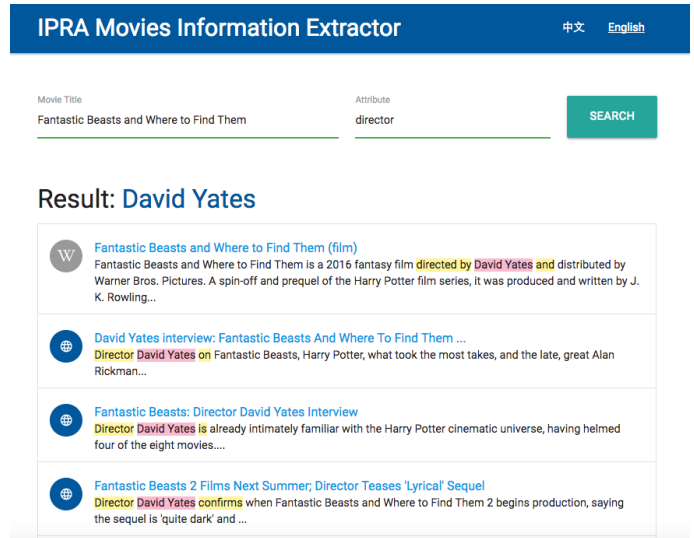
IPRA Movies Information Extractor

中文 English

Movie Title
Fantastic Beasts and Where to Find Them

Attribute
director

SEARCH

Result: David Yates

W

Fantastic Beasts and Where to Find Them (film)
Fantastic Beasts and Where to Find Them is a 2016 fantasy film directed by David Yates and distributed by Warner Bros. Pictures. A spin-off and prequel of the Harry Potter film series, it was produced and written by J. K. Rowling...

David Yates interview: Fantastic Beasts And Where To Find Them ...
Director David Yates on Fantastic Beasts, Harry Potter, what took the most takes, and the late, great Alan Rickman...

Fantastic Beasts: Director David Yates Interview
Director David Yates is already intimately familiar with the Harry Potter cinematic universe, having helmed four of the eight movies....

Fantastic Beasts 2 Films Next Summer; Director Teases 'Lyrical' Sequel
Director David Yates confirms when Fantastic Beasts and Where to Find Them 2 begins production, saying the sequel is 'quite dark' and ...